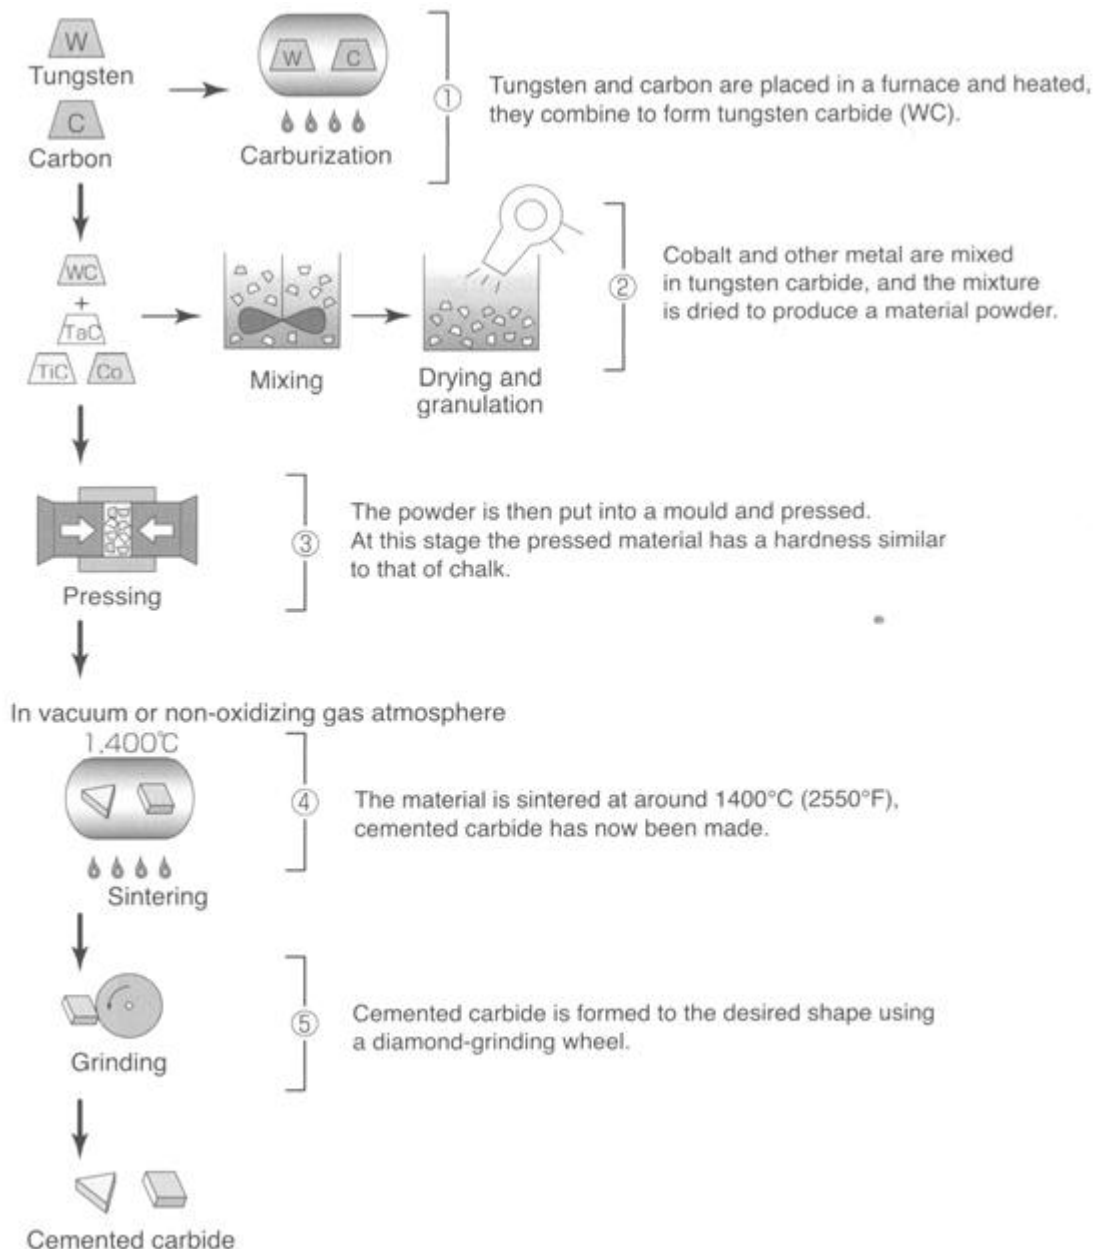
W
Tungsten
C
Carbon

W C
Carburization

① Tungsten and carbon are placed in a furnace and heated, they combine to form tungsten carbide (WC).

WC
+
TaC
TiC Co

Mixing

Drying and granulation

② Cobalt and other metal are mixed in tungsten carbide, and the mixture is dried to produce a material powder.

Pressing

③ The powder is then put into a mould and pressed. At this stage the pressed material has a hardness similar to that of chalk.

In vacuum or non-oxidizing gas atmosphere
1,400℃

Sintering

④ The material is sintered at around 1400°C (2550°F), cemented carbide has now been made.

Grinding

⑤ Cemented carbide is formed to the desired shape using a diamond-grinding wheel.

Cemented carbide